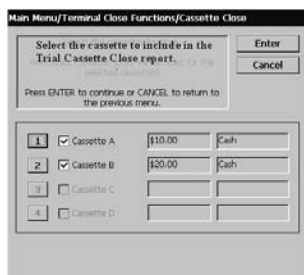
Main Menu/Terminal Close Functions/Cassette Close

Select the cassette to include in the Trial Cassette Close report.

Press ENTER to continue or CANCEL to return to the previous menu.

Enter

Cancel

1 Cassette A $10.00 Cash

2 Cassette B $20.00 Cash

3 Cassette C

4 Cassette D